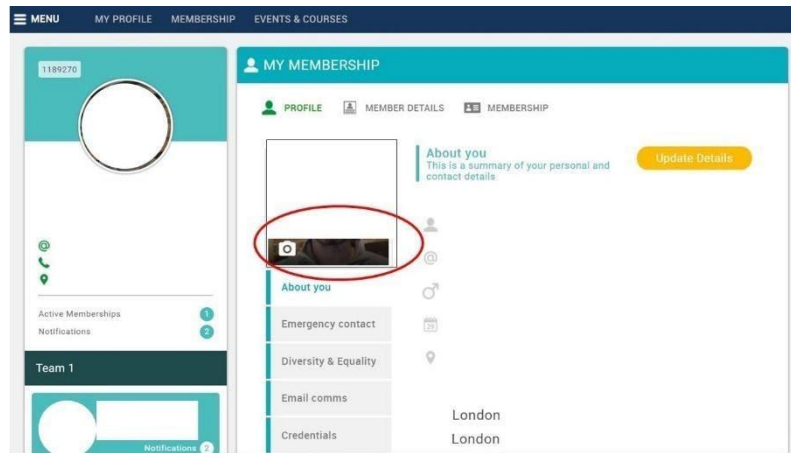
MENU MY PROFILE MEMBERSHIP EVENTS & COURSES

1189270

Active Memberships 1
Notifications 2

Team 1

Notifications 2

MY MEMBERSHIP

PROFILE MEMBER DETAILS MEMBERSHIP

About you
This is a summary of your personal and contact details

Update Details

About you
Emergency contact
Diversity & Equality
Email comms
Credentials

London
London